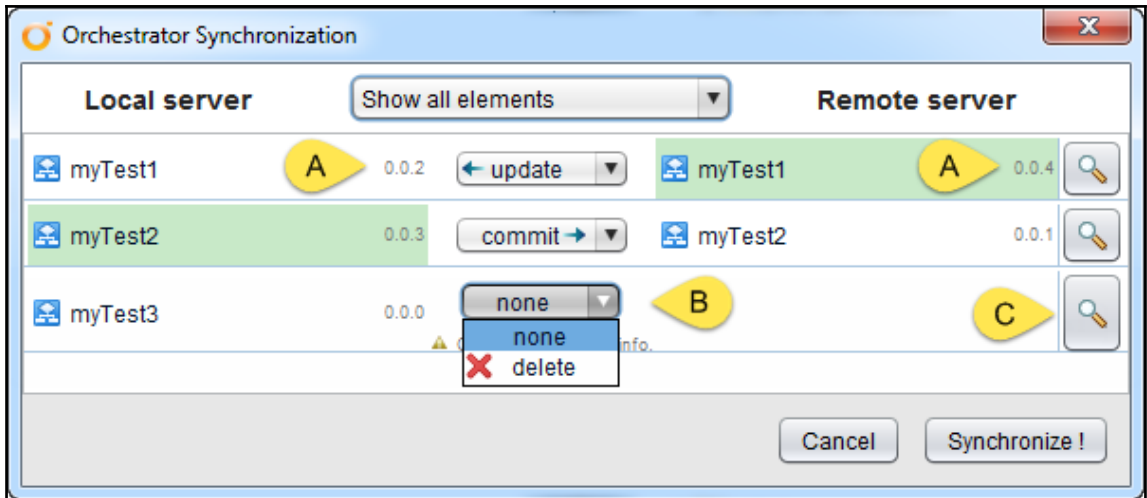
Orchestrator Synchronization

Local server

Show all elements

Remote server

myTest1 A 0.0.2 ← update myTest1 A 0.0.4

myTest2 0.0.3 commit → myTest2 0.0.1

myTest3 0.0.0 none B C

none

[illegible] info.

delete

Cancel

Synchronize !